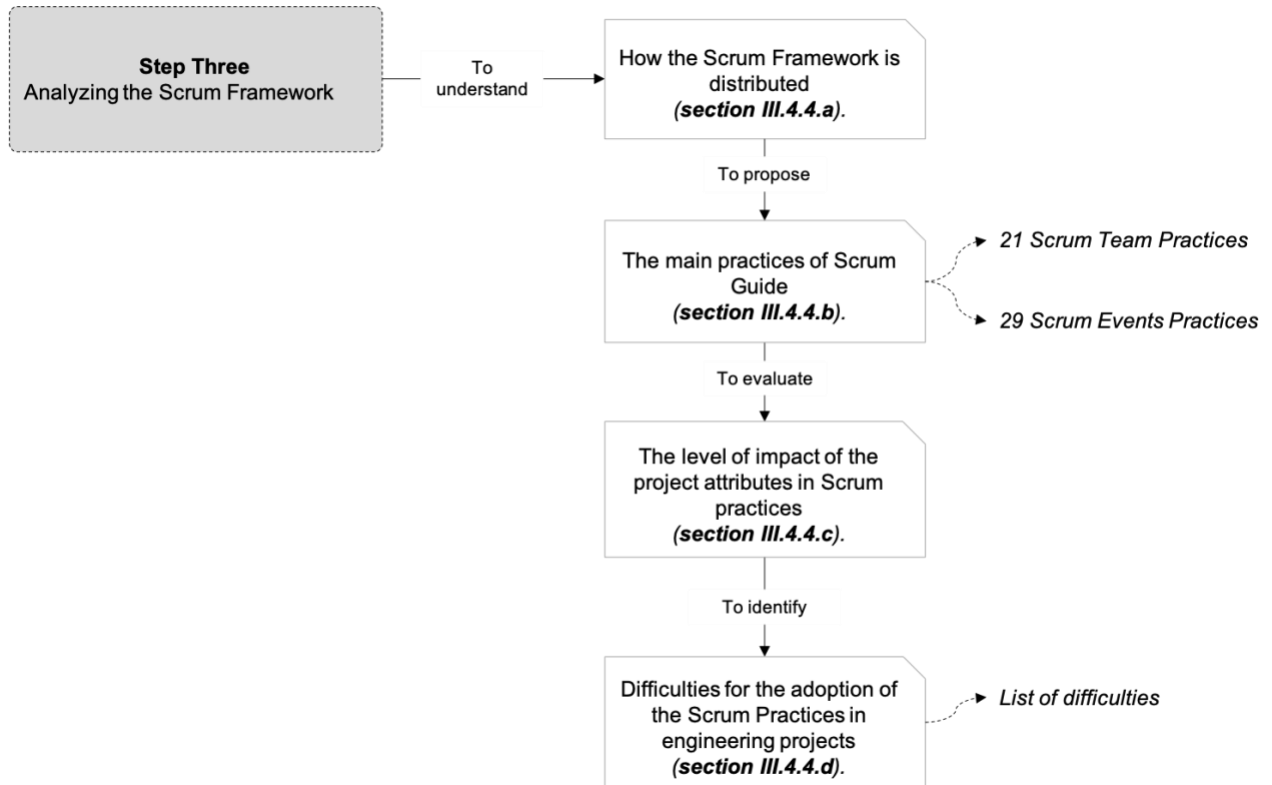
**Step Three**
Analyzing the Scrum Framework

To understand

How the Scrum Framework is distributed
***(section III.4.4.a).***

To propose

The main practices of Scrum Guide
***(section III.4.4.b).***

*21 Scrum Team Practices*

*29 Scrum Events Practices*

To evaluate

The level of impact of the project attributes in Scrum practices
***(section III.4.4.c).***

To identify

Difficulties for the adoption of the Scrum Practices in engineering projects
***(section III.4.4.d).***

*List of difficulties*